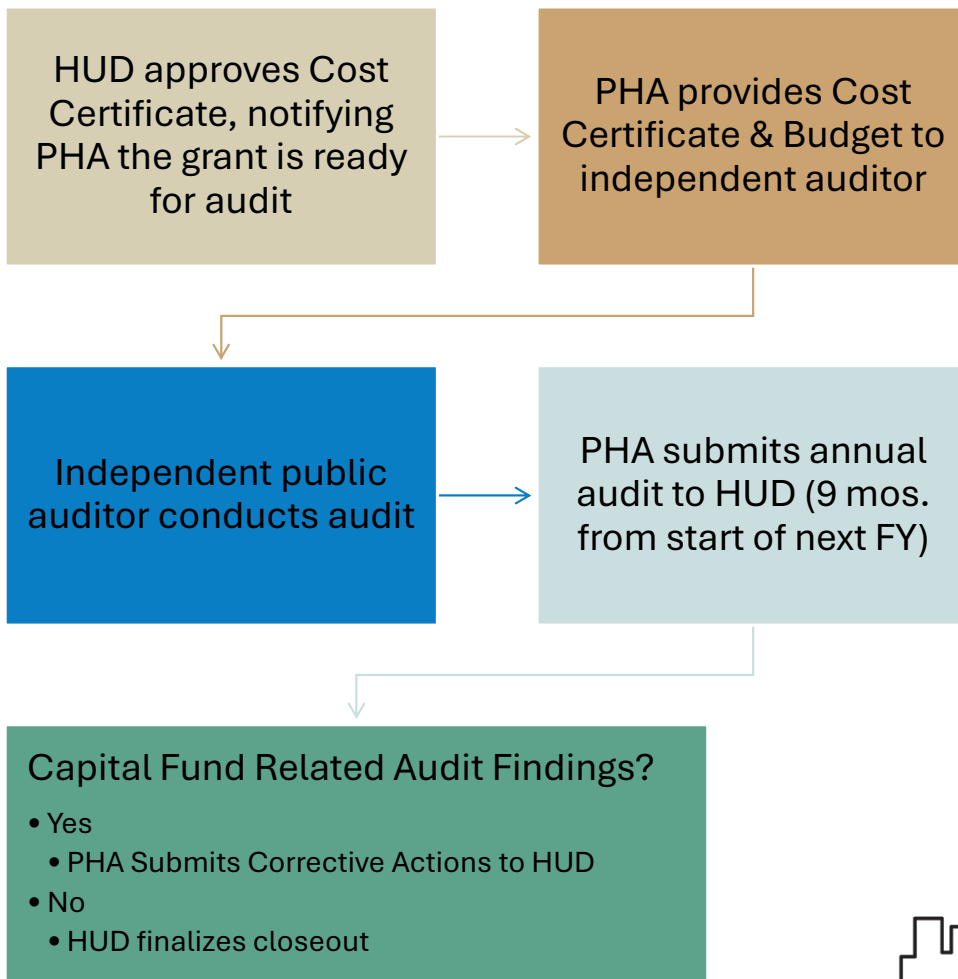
HUD approves Cost Certificate, notifying PHA the grant is ready for audit

PHA provides Cost Certificate & Budget to independent auditor

Independent public auditor conducts audit

PHA submits annual audit to HUD (9 mos. from start of next FY)

Capital Fund Related Audit Findings?

• Yes
  • PHA Submits Corrective Actions to HUD
• No
  • HUD finalizes closeout